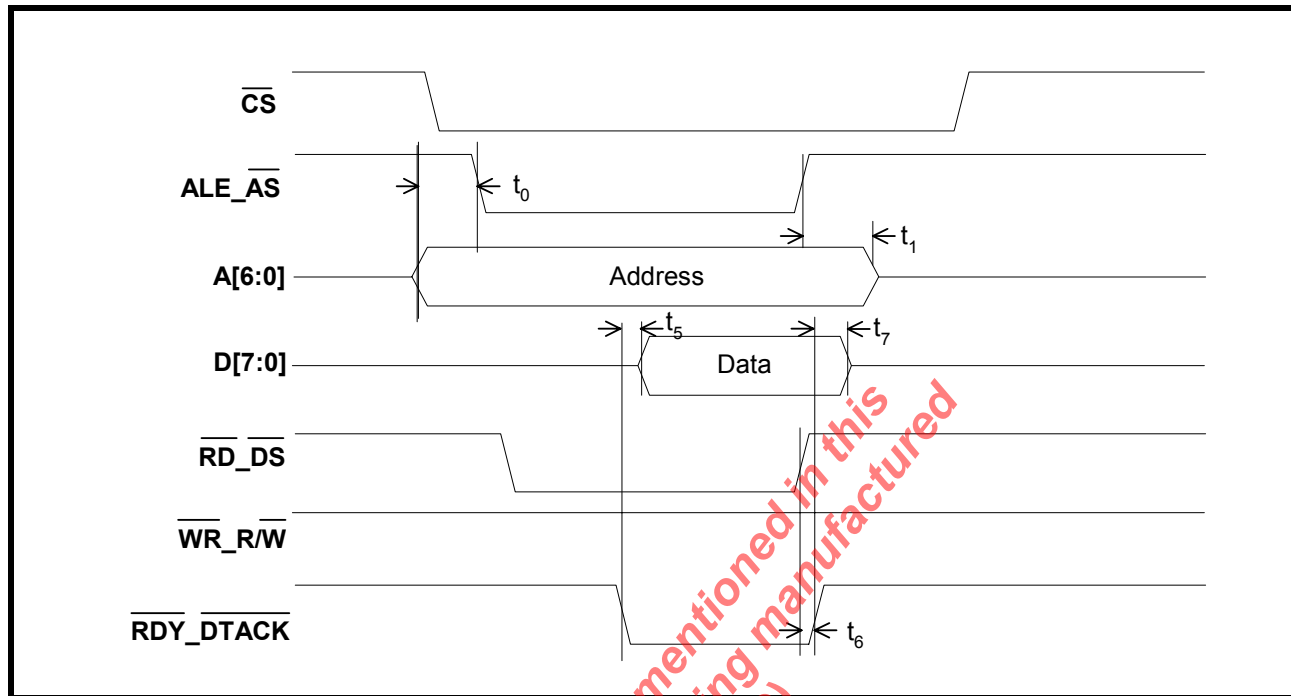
$\overline{CS}$

ALE_$\overline{AS}$

$t_0$

$t_1$

A[6:0]

Address

$t_5$

$t_7$

D[7:0]

Data

$\overline{RD}$_$\overline{DS}$

$\overline{WR}$_R/$\overline{W}$

$\overline{RDY}$_$\overline{DTACK}$

$t_6$

mentioned in this
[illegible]ing manufactured